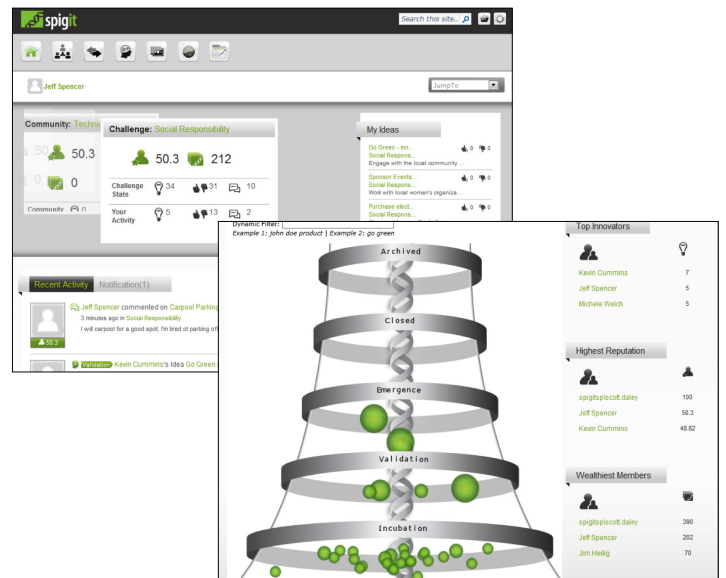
spigit

Search this site...

Jeff Spencer

JumpTo

Community: Techni

50.3

0

Community

Challenge: Social Responsibility

50.3 212

Challenge Stats 34 31 10

Your Activity 5 13 2

My Ideas

Go Green - Inn...
Social Respons...
Engage with the local community ...

Sponsor Events...
Social Respons...
Work with local women's organiza...

Purchase elect...
Social Respons...

Recent Activity

Notification(1)

Jeff Spencer commented on Carpool Parking
3 minutes ago in Social Responsibility
I will carpool for a good spot, I'm tired of parking of

50.3

Validation Kevin Cummins's Idea Go Green

Dynamic Filter:
Example 1: john doe product | Example 2: go green

Archived

Closed

Emergence

Validation

Incubation

Top Innovators

| | |
|---|---|
| Kevin Cummins | 7 |
| Jeff Spencer | 5 |
| Michele Welch | 5 |

Highest Reputation

| | |
|---|---|
| spigitsplscott.daley | 100 |
| Jeff Spencer | 50.3 |
| Kevin Cummins | 48.82 |

Wealthiest Members

| | |
|---|---|
| spigitsplscott.daley | 390 |
| Jeff Spencer | 202 |
| Jim Heilig | 70 |